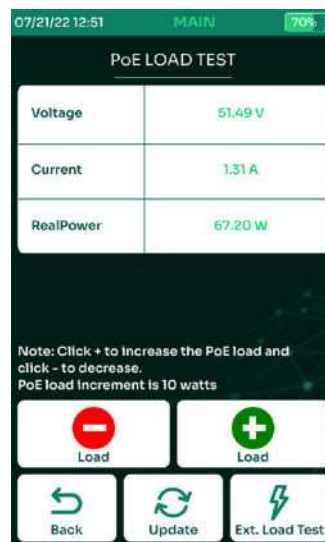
07/21/22 12:51 MAIN 70%

PoE LOAD TEST

| Voltage | 51.49 V |
|---|---|
| Current | 1.31 A |
| RealPower | 67.20 W |

Note: Click + to increase the PoE load and click - to decrease.
PoE load increment is 10 watts

Load

Load

Back

Update

Ext. Load Test